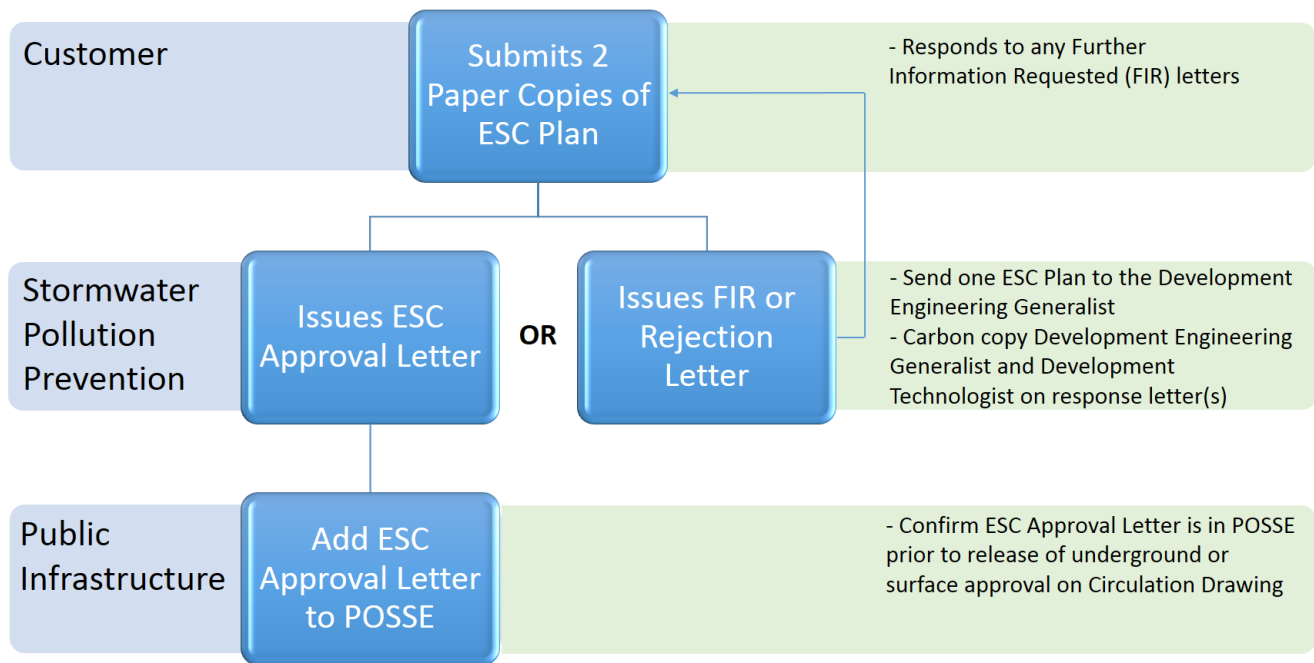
Customer

Submits 2 Paper Copies of ESC Plan

- Responds to any Further Information Requested (FIR) letters

Stormwater Pollution Prevention

Issues ESC Approval Letter

OR

Issues FIR or Rejection Letter

- Send one ESC Plan to the Development Engineering Generalist
- Carbon copy Development Engineering Generalist and Development Technologist on response letter(s)

Public Infrastructure

Add ESC Approval Letter to POSSE

- Confirm ESC Approval Letter is in POSSE prior to release of underground or surface approval on Circulation Drawing